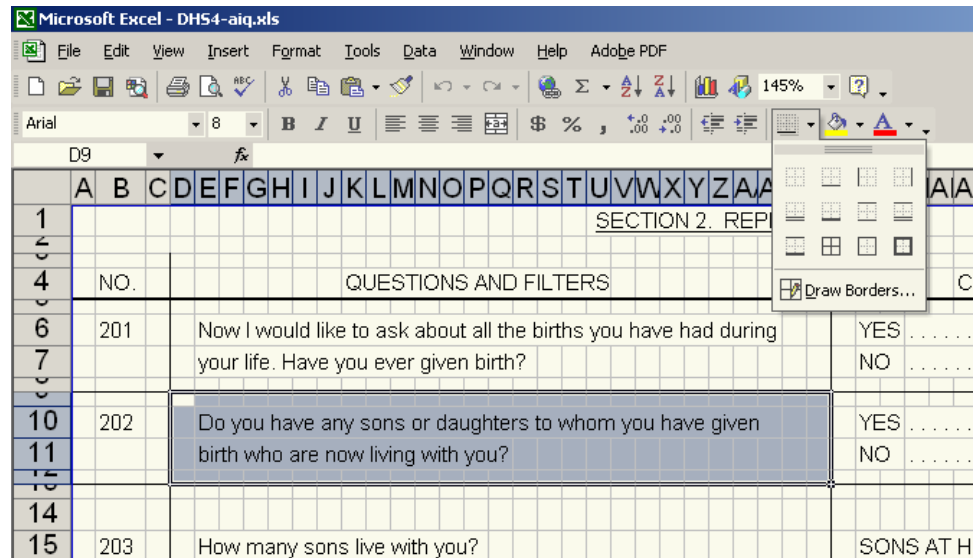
Microsoft Excel - DHS4-aiq.xls

File Edit View Insert Format Tools Data Window Help Adobe PDF

145%

Arial 8

B I U $ % , .00 .00

D9 fx

A B C D E F G H I J K L M N O P Q R S T U V W X Y Z A A A A

1 SECTION 2. REP

4 NO. QUESTIONS AND FILTERS C

Draw Borders...

6 201 Now I would like to ask about all the births you have had during YES . . . . .

7 your life. Have you ever given birth? NO . . . . .

10 202 Do you have any sons or daughters to whom you have given YES . . . . .

11 birth who are now living with you? NO . . . . .

14

15 203 How many sons live with you? SONS AT H